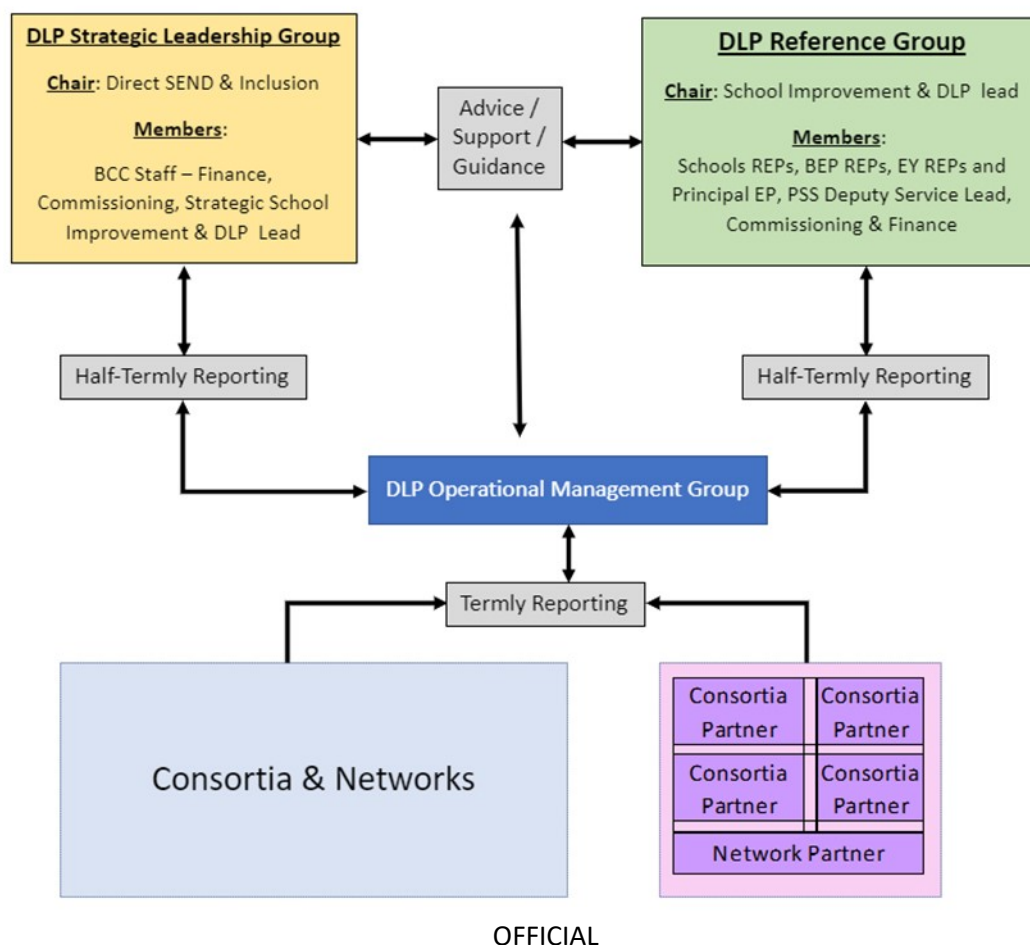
DLP Strategic Leadership Group

Chair: Direct SEND & Inclusion

Members:

BCC Staff – Finance, Commissioning, Strategic School Improvement & DLP Lead

Advice / Support / Guidance

DLP Reference Group

Chair: School Improvement & DLP lead

Members:

Schools REPs, BEP REPs, EY REPs and Principal EP, PSS Deputy Service Lead, Commissioning & Finance

Half-Termly Reporting

Half-Termly Reporting

DLP Operational Management Group

Termly Reporting

Consortia & Networks

Consortia Partner

Consortia Partner

Consortia Partner

Consortia Partner

Network Partner

OFFICIAL